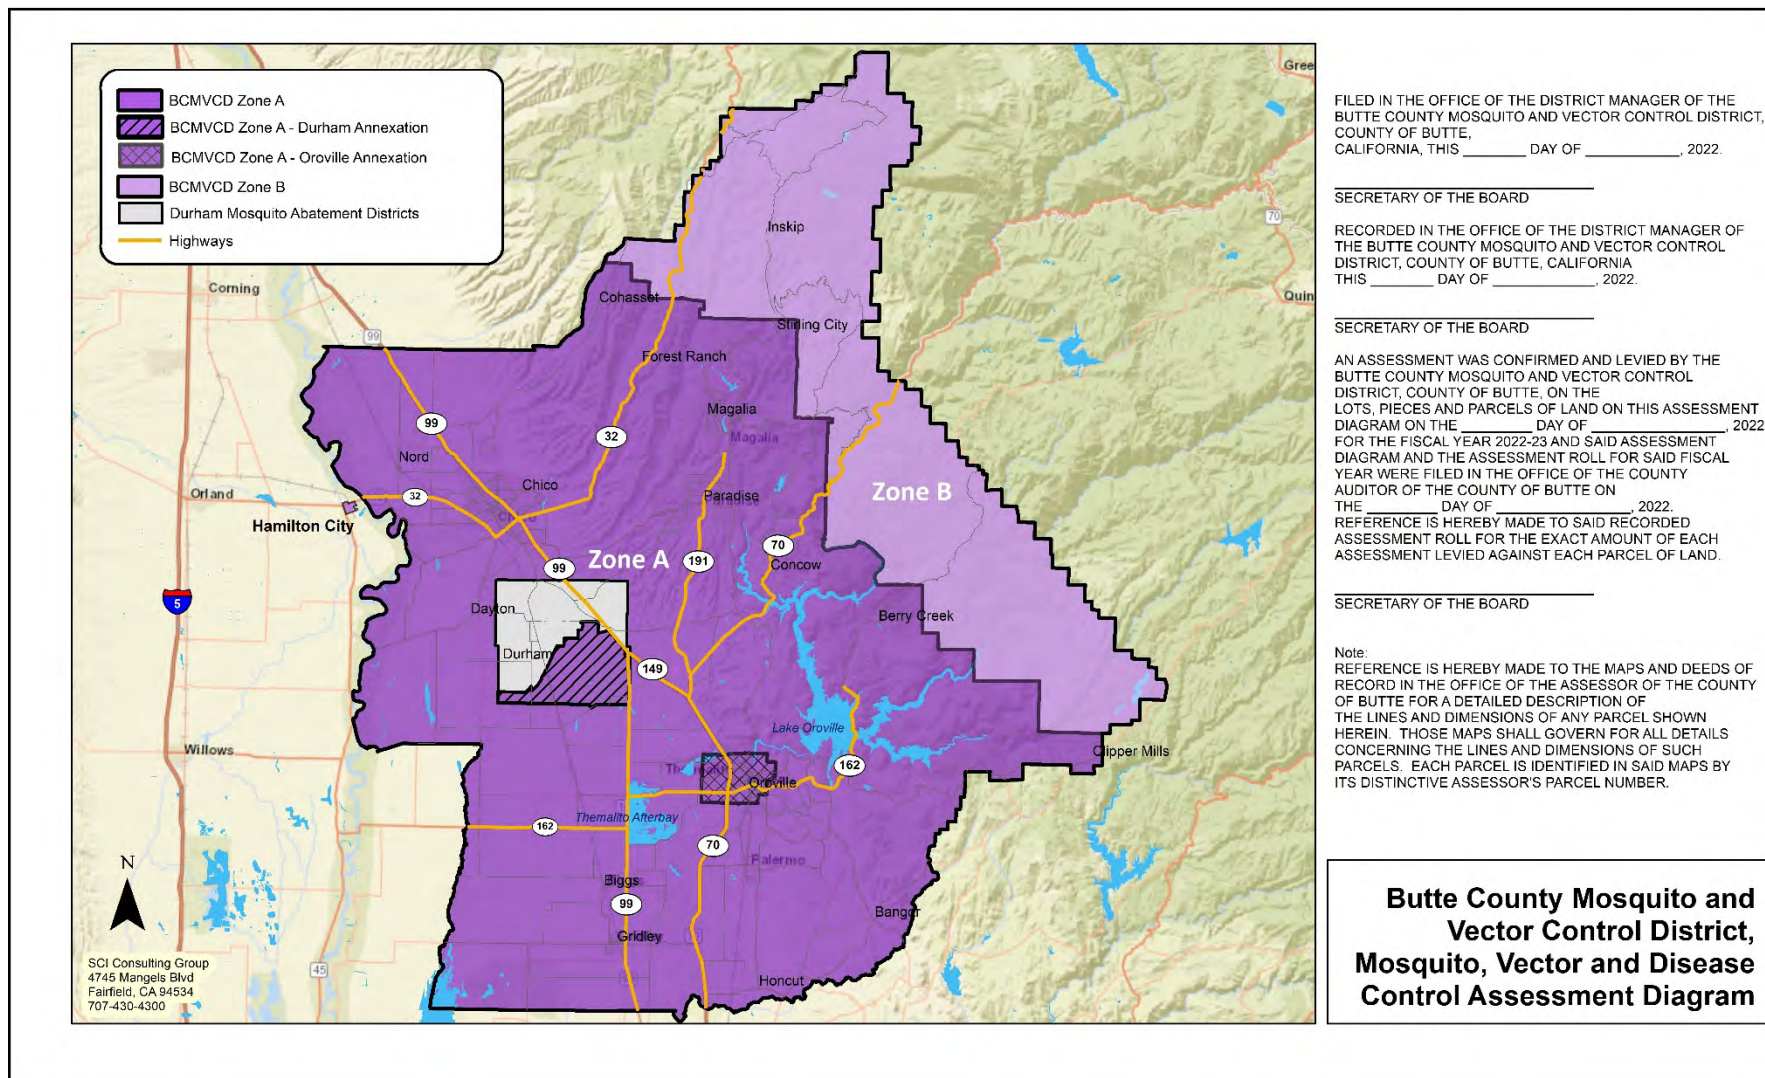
BCMVCD Zone A
BCMVCD Zone A - Durham Annexation
BCMVCD Zone A - Oroville Annexation
BCMVCD Zone B
Durham Mosquito Abatement Districts
Highways

Gree
Quin
70
Inskip
Corning
99
Cohasset
Stirling City
Forest Ranch
99
Magalia
32
Magalia
Nord
Orland
32
Chico
Paradise
Zone B
Hamilton City
70
99
Zone A
191
Concow
5
Dayton
Berry Creek
Durham
149
Lake Oroville
Clipper Mills
Willows
Th
Oroville
162
162
Thermalito Afterbay
70
N
Palermo
Biggs
99
Bangor
Gridley
45
Honcut

SCI Consulting Group
4745 Mangels Blvd
Fairfield, CA 94534
707-430-4300

FILED IN THE OFFICE OF THE DISTRICT MANAGER OF THE BUTTE COUNTY MOSQUITO AND VECTOR CONTROL DISTRICT, COUNTY OF BUTTE, CALIFORNIA, THIS _______ DAY OF ___________, 2022.

SECRETARY OF THE BOARD

RECORDED IN THE OFFICE OF THE DISTRICT MANAGER OF THE BUTTE COUNTY MOSQUITO AND VECTOR CONTROL DISTRICT, COUNTY OF BUTTE, CALIFORNIA THIS _______ DAY OF ___________, 2022.

SECRETARY OF THE BOARD

AN ASSESSMENT WAS CONFIRMED AND LEVIED BY THE BUTTE COUNTY MOSQUITO AND VECTOR CONTROL DISTRICT, COUNTY OF BUTTE, ON THE LOTS, PIECES AND PARCELS OF LAND ON THIS ASSESSMENT DIAGRAM ON THE ________ DAY OF ________________, 2022 FOR THE FISCAL YEAR 2022-23 AND SAID ASSESSMENT DIAGRAM AND THE ASSESSMENT ROLL FOR SAID FISCAL YEAR WERE FILED IN THE OFFICE OF THE COUNTY AUDITOR OF THE COUNTY OF BUTTE ON THE ________ DAY OF ________________, 2022. REFERENCE IS HEREBY MADE TO SAID RECORDED ASSESSMENT ROLL FOR THE EXACT AMOUNT OF EACH ASSESSMENT LEVIED AGAINST EACH PARCEL OF LAND.

SECRETARY OF THE BOARD

Note:
REFERENCE IS HEREBY MADE TO THE MAPS AND DEEDS OF RECORD IN THE OFFICE OF THE ASSESSOR OF THE COUNTY OF BUTTE FOR A DETAILED DESCRIPTION OF THE LINES AND DIMENSIONS OF ANY PARCEL SHOWN HEREIN. THOSE MAPS SHALL GOVERN FOR ALL DETAILS CONCERNING THE LINES AND DIMENSIONS OF SUCH PARCELS. EACH PARCEL IS IDENTIFIED IN SAID MAPS BY ITS DISTINCTIVE ASSESSOR'S PARCEL NUMBER.

Butte County Mosquito and Vector Control District, Mosquito, Vector and Disease Control Assessment Diagram